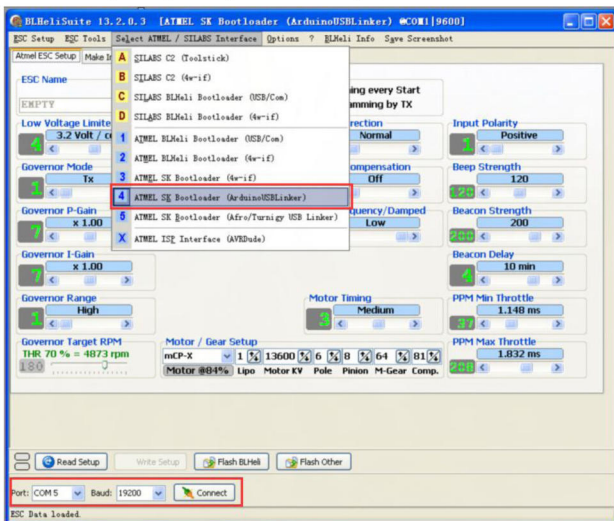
BLHeliSuite 13.2.0.3 [ATMEL SK Bootloader (ArduinoUSBLinker) @COM1|9600]

ESC Setup  ESC Tools  Select ATMEL / SILABS Interface  Options  ?  BLHeli Info  Save Screenshot

Atmel ESC Setup  Make I

A SILABS C2 (Toolstick)
B SILABS C2 (4w-if)
C SILABS BLHeli Bootloader (USB/Com)
D SILABS BLHeli Bootloader (4w-if)
1 ATMEL BLHeli Bootloader (USB/Com)
2 ATMEL BLHeli Bootloader (4w-if)
3 ATMEL SK Bootloader (4w-if)
4 ATMEL SK Bootloader (ArduinoUSBLinker)
5 ATMEL SK Bootloader (Afro/Turnigy USB Linker)
X ATMEL ISP Interface (AVRDude)

ESC Name
EMPTY
ing every Start
mming by TX

Low Voltage Limite
3.2 Volt / c
4

rection
Normal

Input Polarity
Positive
1

Governor Mode
Tx
1

ompensation
Off

Beep Strength
120
120

Governor P-Gain
x 1.00
7

quency/Damped
Low

Beacon Strength
200
200

Governor I-Gain
x 1.00
7

Beacon Delay
10 min
4

Governor Range
High
1

Motor Timing
Medium
3

PPM Min Throttle
1.148 ms
37

Governor Target RPM
THR 70 % = 4873 rpm
180

Motor / Gear Setup
mCP-X  1  13600  6  8  64  81
Motor @84%  Lipo  Motor KV  Pole  Pinion  M-Gear  Comp.

PPM Max Throttle
1.832 ms
208

Read Setup  Write Setup  Flash BLHeli  Flash Other

Port: COM 5  Baud: 19200  Connect

ESC Data loaded.